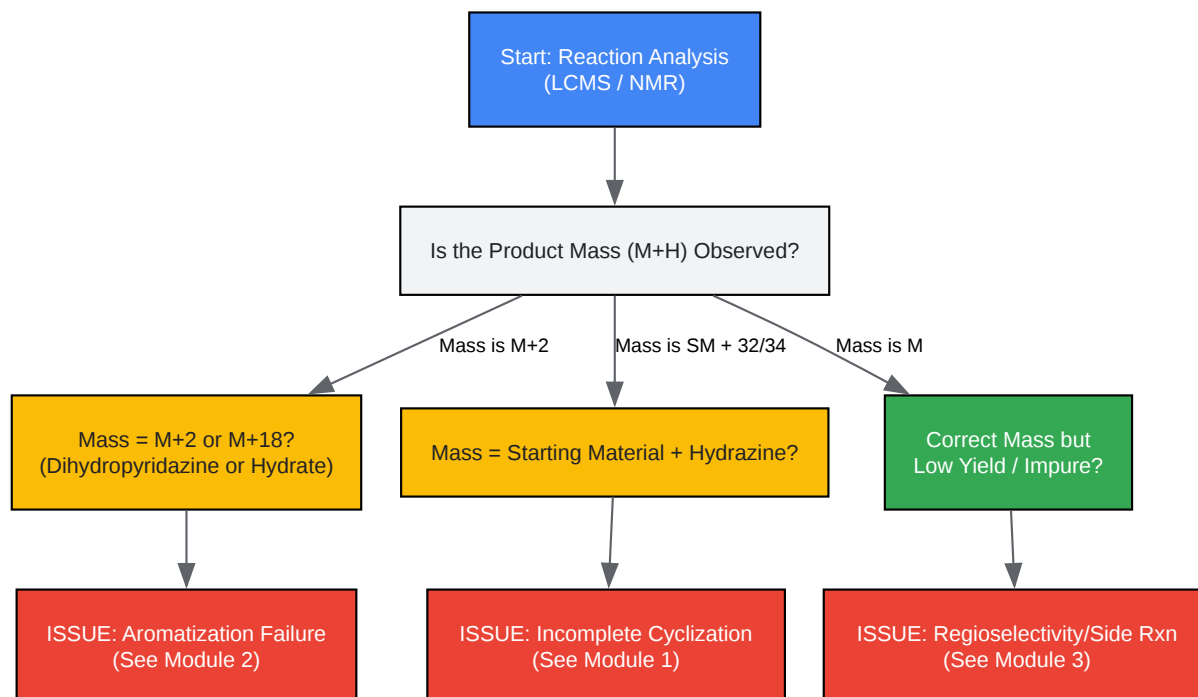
Start: Reaction Analysis
(LCMS / NMR)

Is the Product Mass (M+H) Observed?

Mass is M+2

Mass is SM + 32/34

Mass is M

Mass = M+2 or M+18?
(Dihydropyridazine or Hydrate)

Mass = Starting Material + Hydrazine?

Correct Mass but
Low Yield / Impure?

ISSUE: Aromatization Failure
(See Module 2)

ISSUE: Incomplete Cyclization
(See Module 1)

ISSUE: Regioselectivity/Side Rxn
(See Module 3)